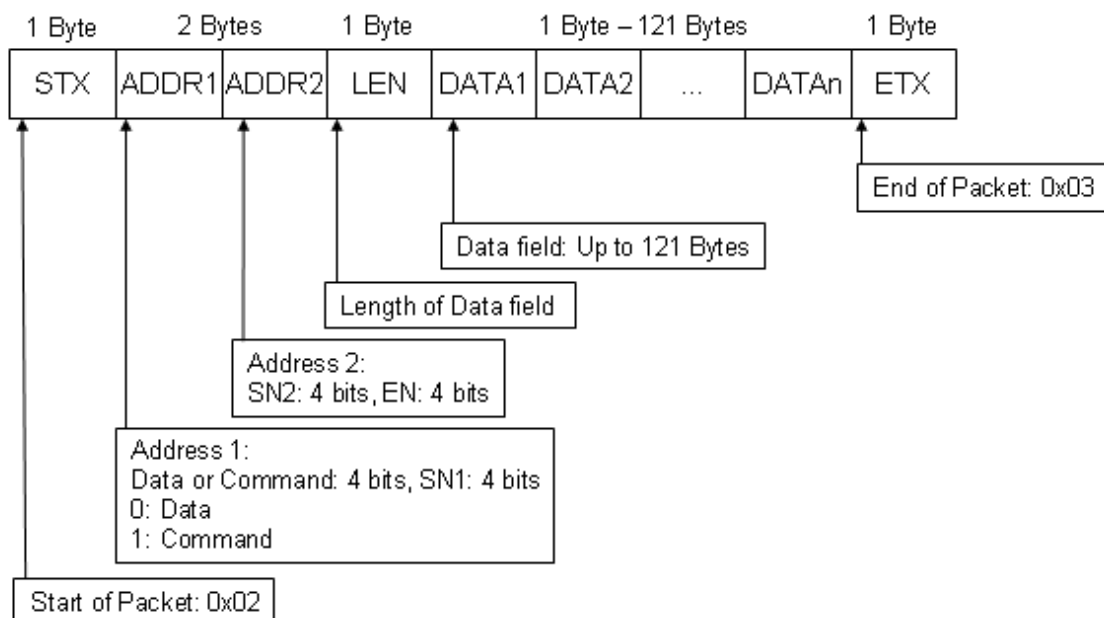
1 Byte 2 Bytes 1 Byte 1 Byte – 121 Bytes 1 Byte

| STX | ADDR1 | ADDR2 | LEN | DATA1 | DATA2 | ... | DATAn | ETX |
|---|---|---|---|---|---|---|---|---|

End of Packet: 0x03

Data field: Up to 121 Bytes

Length of Data field

Address 2:
SN2: 4 bits, EN: 4 bits

Address 1:
Data or Command: 4 bits, SN1: 4 bits
0: Data
1: Command

Start of Packet: 0x02